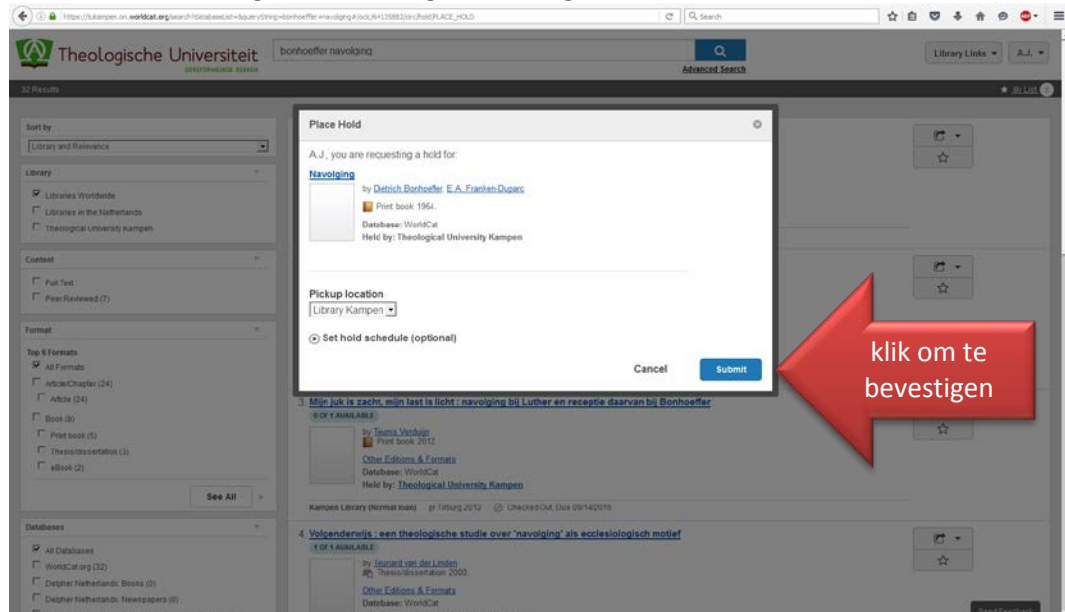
https://tukampen.on.worldcat.org/search?databaseList=&queryString=bonhoeffer+navolging#/oclc/64135882/dir_hold:PLACE_HOLD

Search

Theologische Universiteit

bonhoeffer navolging

Advanced Search

Library Links

A.J.

32 Results

My List

Sort by

Library and Relevance

Library

Libraries Worldwide

Libraries in the Netherlands

Theological University Kampen

Content

Full Text

Peer Reviewed (7)

Format

Top 6 Formats

All Formats

Article/Chapter (24)

Article (24)

Book (8)

Print book (5)

Thesis/dissertation (3)

eBook (2)

See All

Databases

All Databases

WorldCat.org (32)

Delpher Netherlands: Books (0)

Delpher Netherlands: Newspapers (0)

Place Hold

A.J., you are requesting a hold for:

Navolging

by Dietrich Bonhoeffer, E.A. Franken-Duparc

Print book 1964.

Database: WorldCat

Held by: Theological University Kampen

Pickup location

Library Kampen

Set hold schedule (optional)

Cancel

Submit

klik om te bevestigen

3. Mijn juk is zacht, mijn last is licht : navolging bij Luther en receptie daarvan bij Bonhoeffer

0 OF 1 AVAILABLE

by Teunis Verduijn

Print book 2012

Other Editions & Formats

Database: WorldCat

Held by: Theological University Kampen

Kampen Library (Normal loan) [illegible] Tilburg 2012 Checked Out, Due 09/14/2016

4. Volgenderwijs : een theologische studie over 'navolging' als ecclesiologisch motief

1 OF 1 AVAILABLE

by Leonard van der Linden

Thesis/dissertation 2002

Other Editions & Formats

Database: WorldCat

Send Feedback